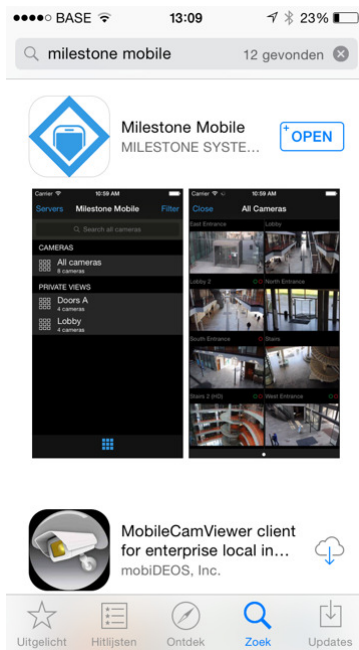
●●●●○ BASE 13:09 23%

milestone mobile 12 gevonden

Milestone Mobile
MILESTONE SYSTE...
OPEN

Carrier 10:59 AM
Servers Milestone Mobile Filter
Search all cameras
CAMERAS
All cameras
8 cameras
PRIVATE VIEWS
Doors A
4 cameras
Lobby
4 cameras

Carrier 10:59 AM
Close All Cameras
East Entrance
Lobby
Lobby 2
North Entrance
South Entrance
Stairs
Stairs 2 (HD)
West Entrance

MobileCamViewer client for enterprise local in...
mobiDEOS, Inc.

Uitgelicht Hitlijsten Ontdek Zoek Updates